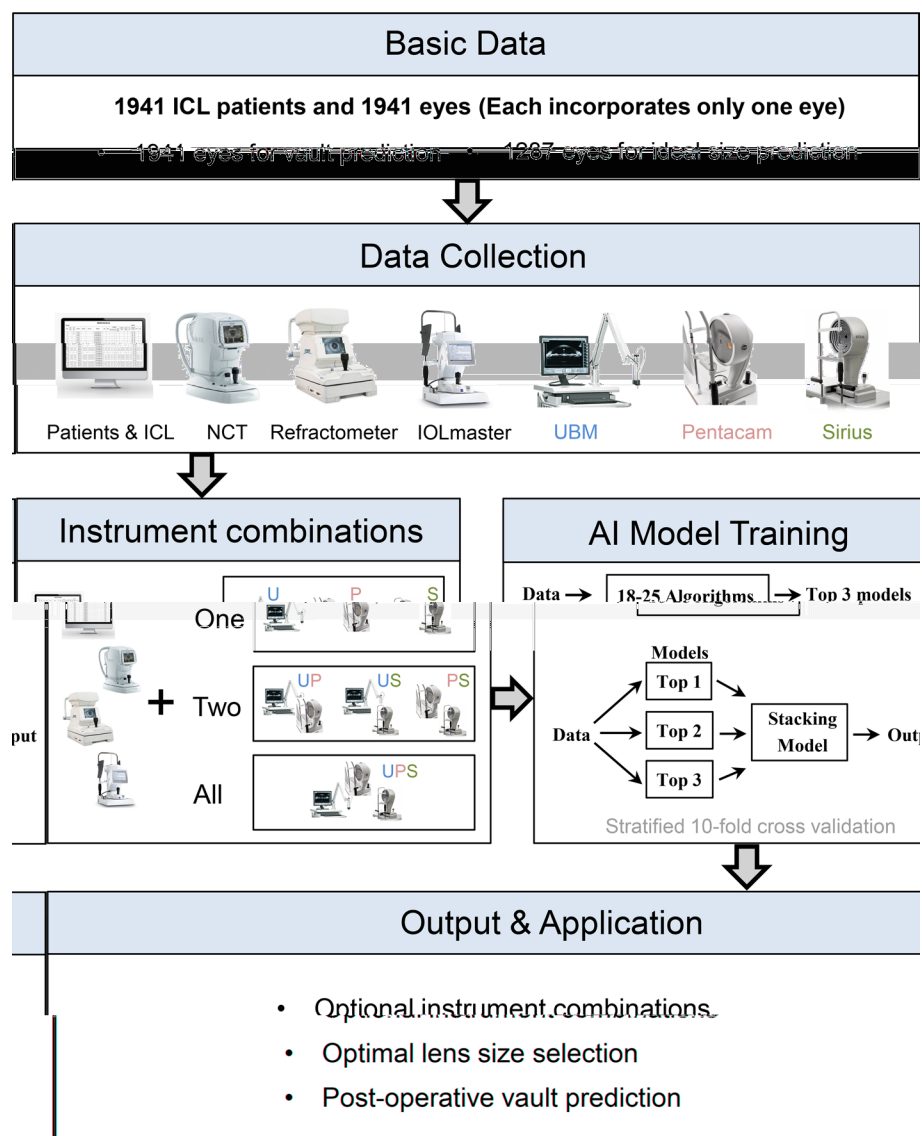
Basic Data

1941 ICL patients and 1941 eyes (Each incorporates only one eye)

• 1941 eyes for vault prediction • 1267 eyes for ideal size prediction

Data Collection

Patients & ICL NCT Refractometer IOLmaster UBM Pentacam Sirius

Instrument combinations

U P S
One

+ Two
UP US PS

All
UPS

put

AI Model Training

Data → 18-25 Algorithms → Top 3 models

Models
Top 1
Data Top 2 Stacking Model → Outp
Top 3

Stratified 10-fold cross validation

Output & Application

• Optional instrument combinations
• Optimal lens size selection
• Post-operative vault prediction